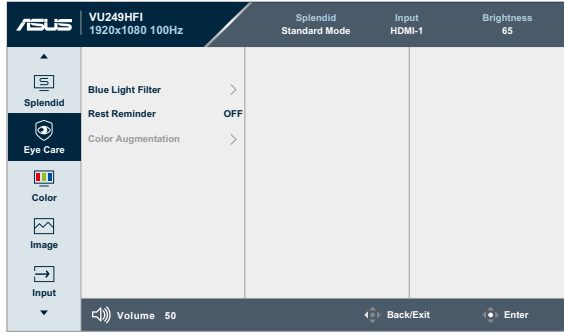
/ISUS VU249HFI
1920x1080 100Hz

Splendid
Standard Mode

Input
HDMI-1

Brightness
65

Splendid

Eye Care

Color

Image

Input

Blue Light Filter

Rest Reminder OFF

Color Augmentation

Volume 50

Back/Exit

Enter